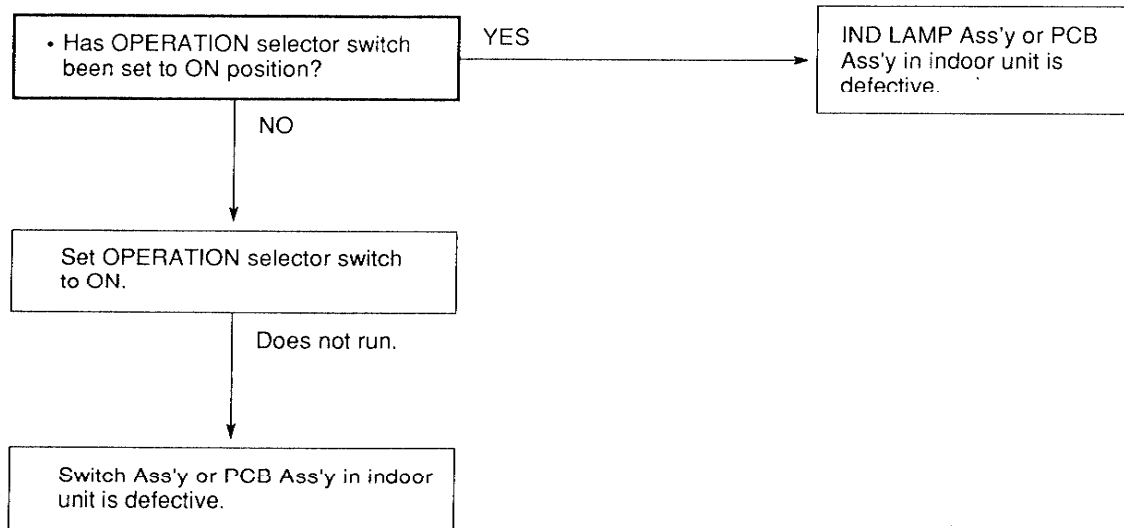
• Has OPERATION selector switch been set to ON position?

YES

IND LAMP Ass'y or PCB Ass'y in indoor unit is defective.

NO

Set OPERATION selector switch to ON.

Does not run.

Switch Ass'y or PCB Ass'y in indoor unit is defective.